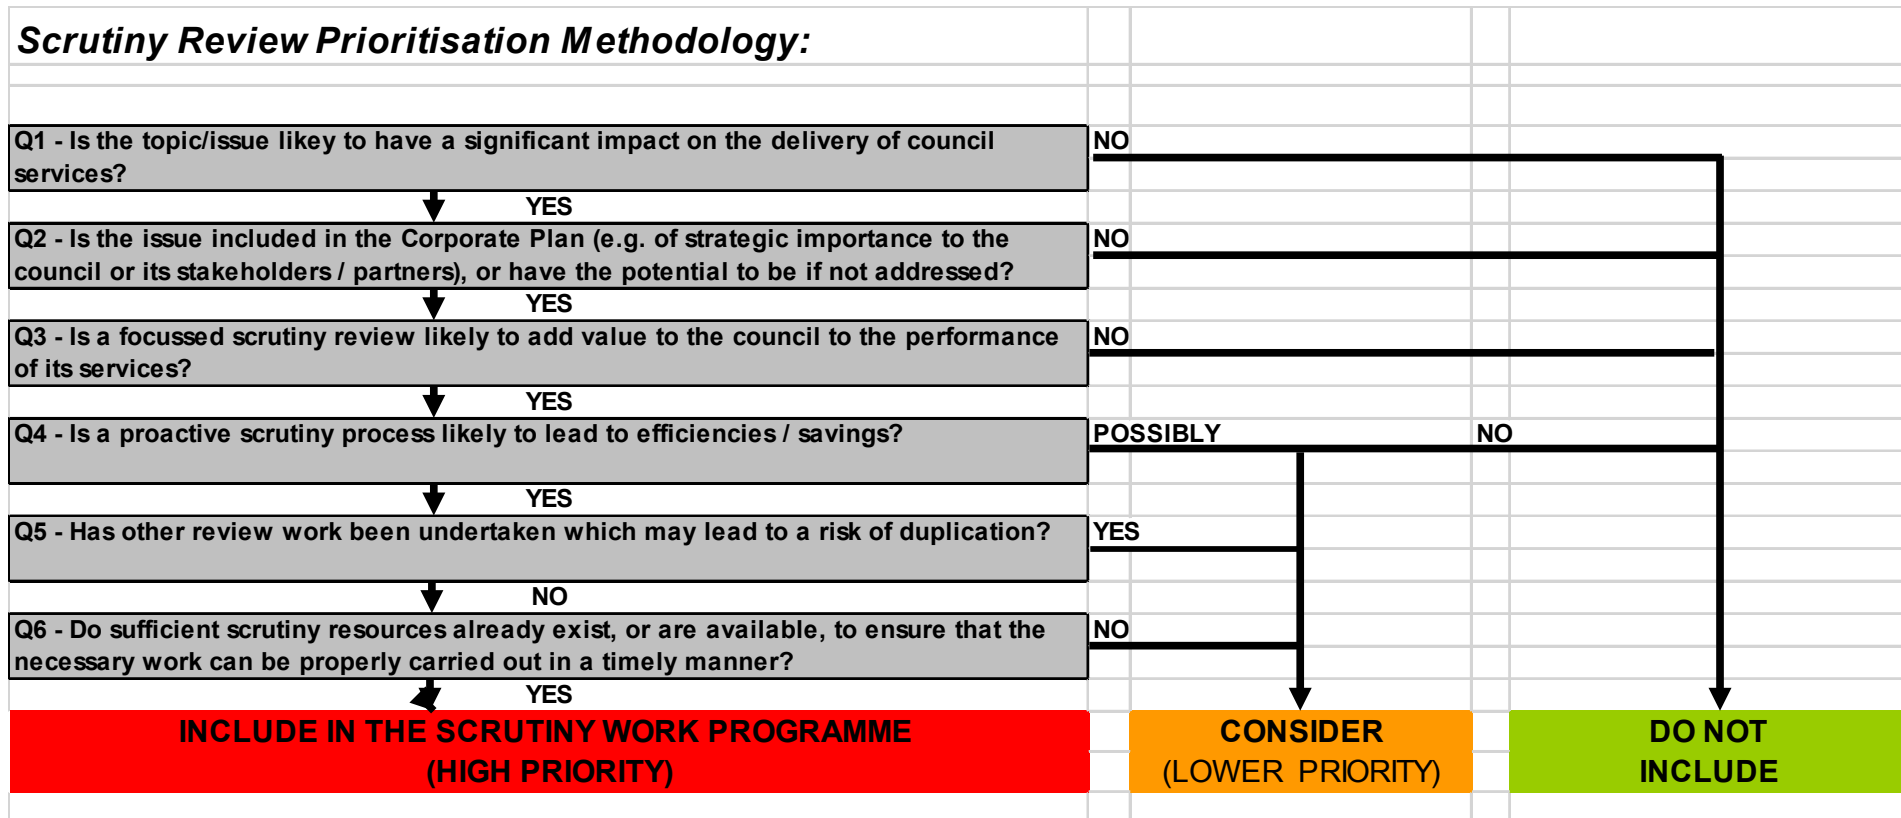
Scrutiny Review Prioritisation Methodology:

Q1 - Is the topic/issue likey to have a significant impact on the delivery of council services?

NO

YES

Q2 - Is the issue included in the Corporate Plan (e.g. of strategic importance to the council or its stakeholders / partners), or have the potential to be if not addressed?

NO

YES

Q3 - Is a focussed scrutiny review likely to add value to the council to the performance of its services?

NO

YES

Q4 - Is a proactive scrutiny process likely to lead to efficiencies / savings?

POSSIBLY

NO

YES

Q5 - Has other review work been undertaken which may lead to a risk of duplication?

YES

NO

Q6 - Do sufficient scrutiny resources already exist, or are available, to ensure that the necessary work can be properly carried out in a timely manner?

NO

YES

INCLUDE IN THE SCRUTINY WORK PROGRAMME (HIGH PRIORITY)

CONSIDER (LOWER PRIORITY)

DO NOT INCLUDE